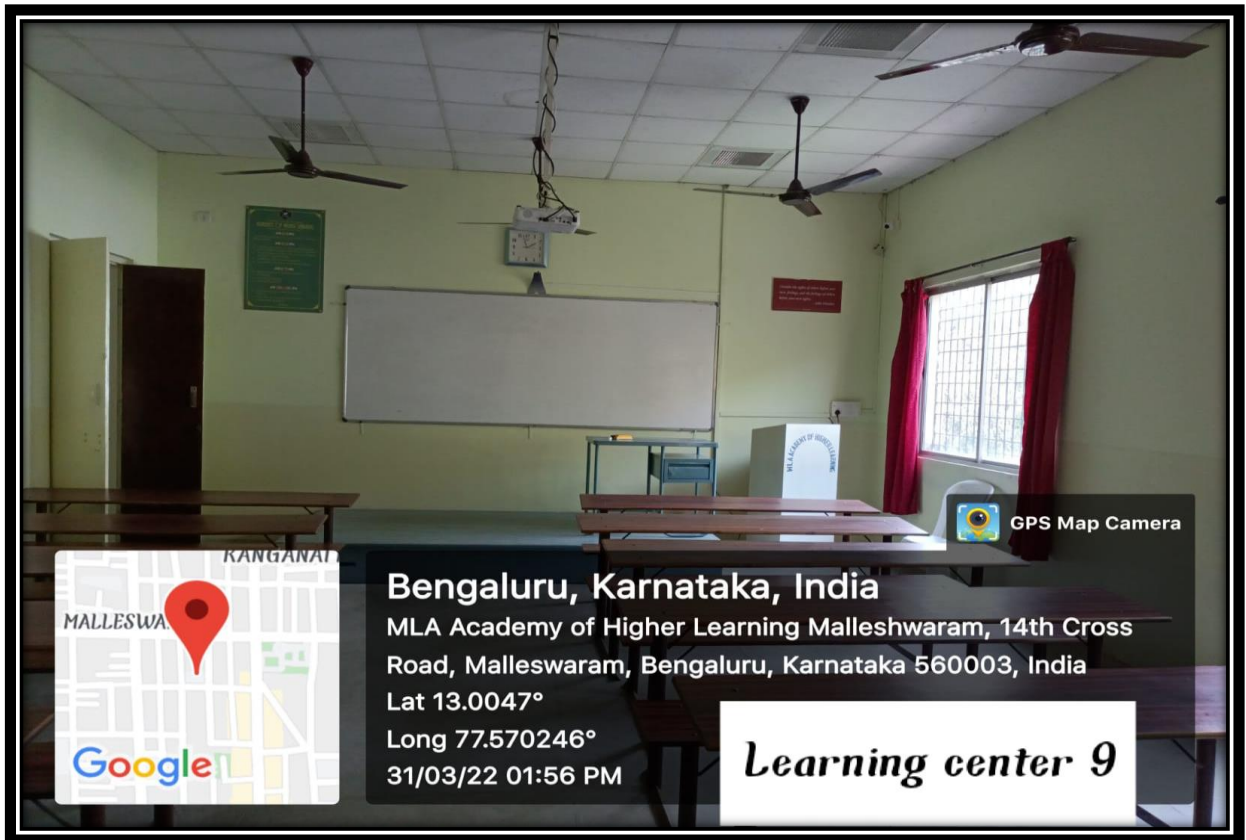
GPS Map Camera

RANGANAT

MALLESWA

Google

Bengaluru, Karnataka, India

MLA Academy of Higher Learning Malleshwaram, 14th Cross Road, Malleswaram, Bengaluru, Karnataka 560003, India

Lat 13.0047°

Long 77.570246°

31/03/22 01:56 PM

Learning center 9